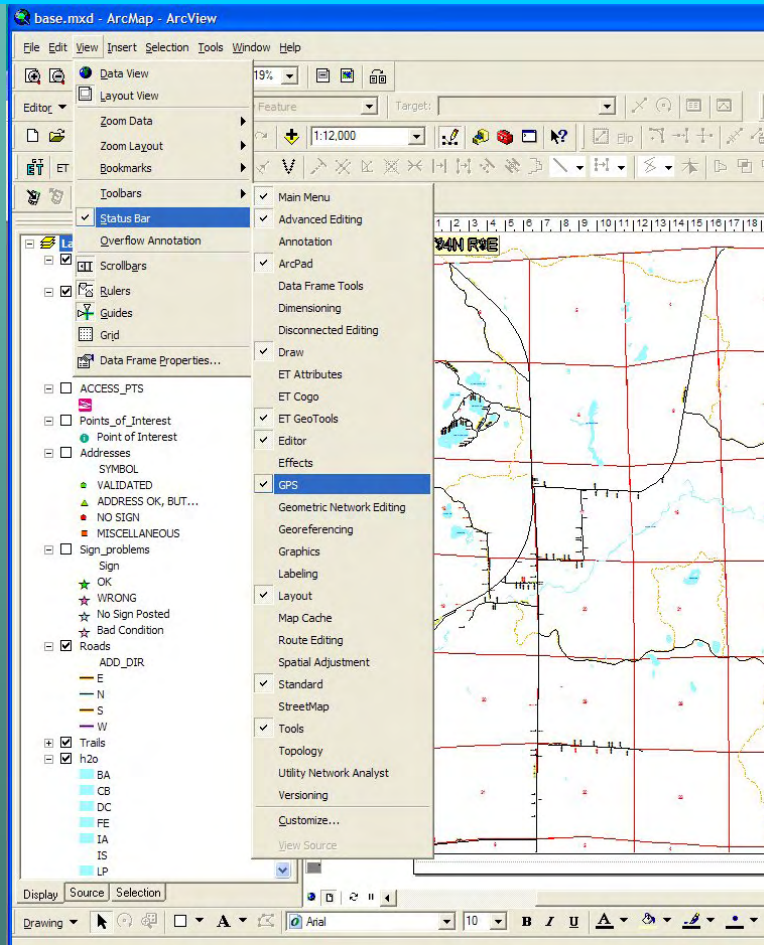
base.mxd - ArcMap - ArcView

File Edit View Insert Selection Tools Window Help

19%

Editor

Feature

Target:

1:12,000

ET

Data View
Layout View
Zoom Data
Zoom Layout
Bookmarks
Toolbars
Status Bar
Overflow Annotation
Scrollbars
Rulers
Guides
Grid
Data Frame Properties...

Main Menu
Advanced Editing
Annotation
ArcPad
Data Frame Tools
Dimensioning
Disconnected Editing
Draw
ET Attributes
ET Cogo
ET GeoTools
Editor
Effects
GPS
Geometric Network Editing
Georeferencing
Graphics
Labeling
Layout
Map Cache
Route Editing
Spatial Adjustment
Standard
StreetMap
Tools
Topology
Utility Network Analyst
Versioning
Customize...
View Source

1 2 3 4 5 6 7 8 9 10 11 12 13 14 15 16 17 18

24N R8E

ACCESS_PTS
Points_of_Interest
Point of Interest
Addresses
SYMBOL
VALIDATED
ADDRESS OK, BUT...
NO SIGN
MISCELLANEOUS
Sign_problems
Sign
OK
WRONG
No Sign Posted
Bad Condition
Roads
ADD_DIR
E
N
S
W
Trails
h2o
BA
CB
DC
FE
IA
IS
LP

Display Source Selection

Drawing

Arial

10

B I U A